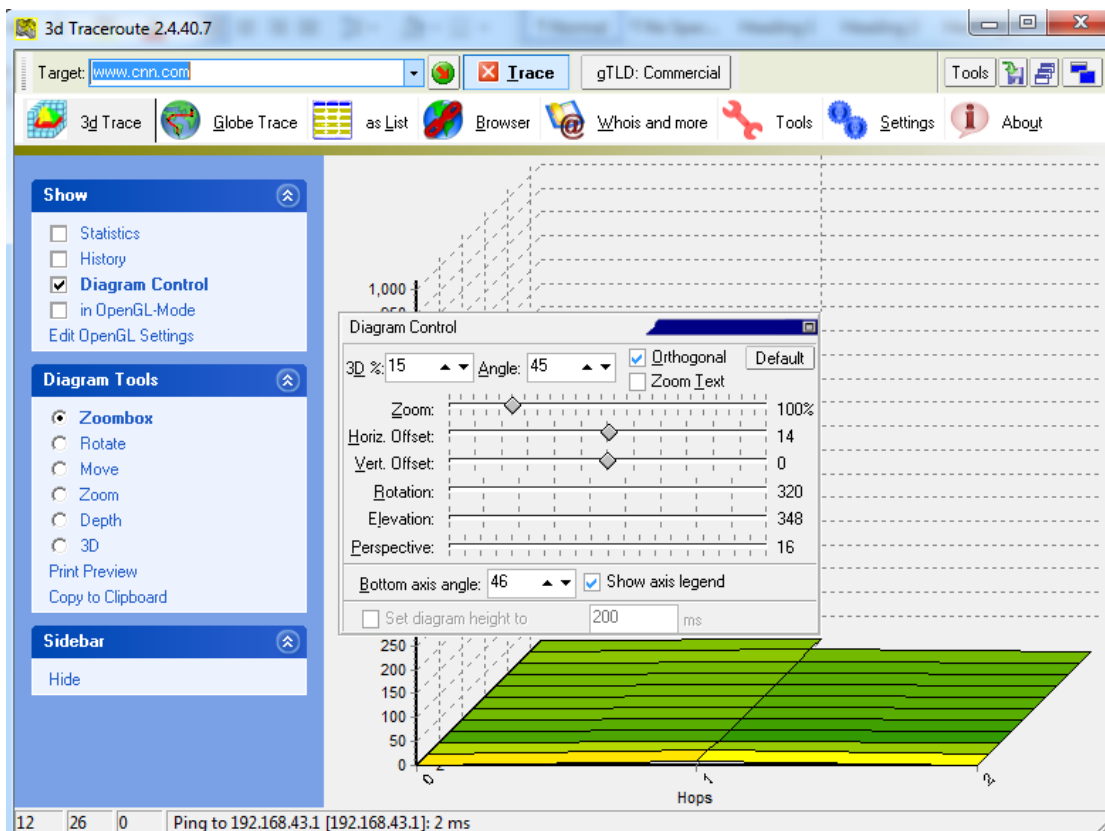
3d Traceroute 2.4.40.7

Target: www.cnn.com

Trace

gTLD: Commercial

Tools

3d Trace

Globe Trace

as List

Browser

Whois and more

Tools

Settings

About

Show

Statistics

History

Diagram Control

in OpenGL-Mode

Edit OpenGL Settings

Diagram Tools

Zoombox

Rotate

Move

Zoom

Depth

3D

Print Preview

Copy to Clipboard

Sidebar

Hide

1,000

Diagram Control

3D %: 15

Angle: 45

Orthogonal

Default

Zoom Text

Zoom: 100%

Horiz. Offset: 14

Vert. Offset: 0

Rotation: 320

Elevation: 348

Perspective: 16

Bottom axis angle: 46

Show axis legend

Set diagram height to 200 ms

250

200

150

100

50

0

0

1

2

Hops

12 | 26 | 0 | Ping to 192.168.43.1 [192.168.43.1]: 2 ms